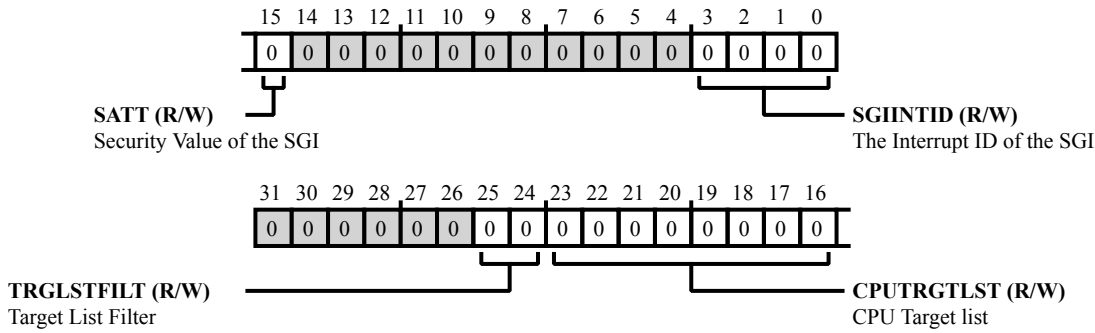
15 14 13 12 11 10 9 8 7 6 5 4 3 2 1 0

| 0 | 0 | 0 | 0 | 0 | 0 | 0 | 0 | 0 | 0 | 0 | 0 | 0 | 0 | 0 | 0 |
|---|---|---|---|---|---|---|---|---|---|---|---|---|---|---|---|

**SATT (R/W)**
Security Value of the SGI

**SGIINTID (R/W)**
The Interrupt ID of the SGI

31 30 29 28 27 26 25 24 23 22 21 20 19 18 17 16

| 0 | 0 | 0 | 0 | 0 | 0 | 0 | 0 | 0 | 0 | 0 | 0 | 0 | 0 | 0 | 0 |
|---|---|---|---|---|---|---|---|---|---|---|---|---|---|---|---|

**TRGLSTFILT (R/W)**
Target List Filter

**CPUTRGTLST (R/W)**
CPU Target list